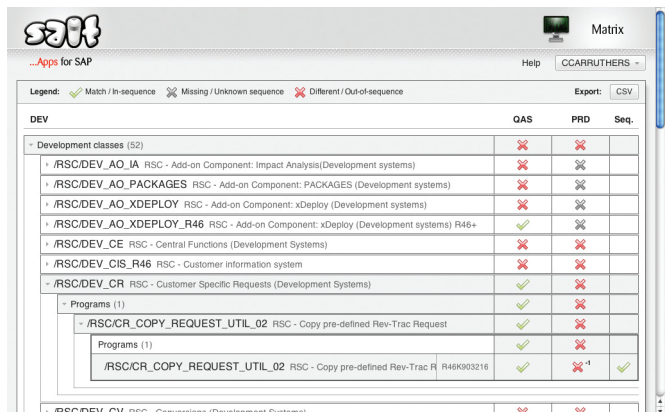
sapit

Matrix

...Apps for SAP

Help

CCARRUTHERS

Legend: Match / In-sequence Missing / Unknown sequence Different / Out-of-sequence

Export: CSV

| DEV | QAS | PRD | Seq. |
|---|---|---|---|
| Development classes (52) | | | |
| /RSC/DEV_AO_IA RSC - Add-on Component: Impact Analysis(Development systems) | | | |
| /RSC/DEV_AO_PACKAGES RSC - Add-on Component: PACKAGES (Development systems) | | | |
| /RSC/DEV_AO_XDEPLOY RSC - Add-on Component: xDeploy (Development systems) | | | |
| /RSC/DEV_AO_XDEPLOY_R46 RSC - Add-on Component: xDeploy (Development systems) R46+ | | | |
| /RSC/DEV_CE RSC - Central Functions (Development Systems) | | | |
| /RSC/DEV_CIS_R46 RSC - Customer information system | | | |
| /RSC/DEV_CR RSC - Customer Specific Requests (Development Systems) | | | |
| Programs (1) | | | |
| /RSC/CR_COPY_REQUEST_UTIL_02 RSC - Copy pre-defined Rev-Trac Request | | | |
| Programs (1) | | | |
| /RSC/CR_COPY_REQUEST_UTIL_02 RSC - Copy pre-defined Rev-Trac R R46K903216 | | -1 | |
| /RSC/DEV_CV RSC - Conversions (Development Systems) | | | |